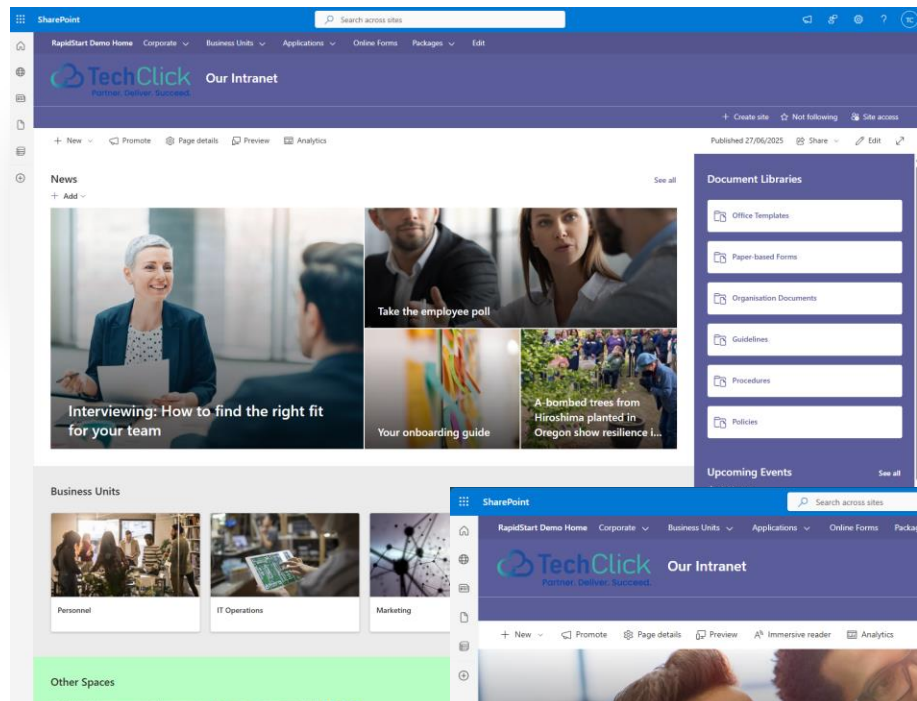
SharePoint

Search across sites

TC

RapidStart Demo Home Corporate Business Units Applications Online Forms Packages Edit

TechClick
Partner. Deliver. Succeed.

Our Intranet

+ Create site ☆ Not following Site access

+ New Promote Page details Preview Analytics

Published 27/06/2025 Share Edit

News

+ Add

See all

Interviewing: How to find the right fit for your team

Take the employee poll

Your onboarding guide

A-bombed trees from Hiroshima planted in Oregon show resilience i...

Document Libraries

Office Templates

Paper-based Forms

Organisation Documents

Guidelines

Procedures

Policies

Upcoming Events

See all

Business Units

Personnel

IT Operations

Marketing

Other Spaces

SharePoint

Search across sites

RapidStart Demo Home Corporate Business Units Applications Online Forms Packa

TechClick
Partner. Deliver. Succeed.

Our Intranet

+ New Promote Page details Preview Immersive reader Analytics